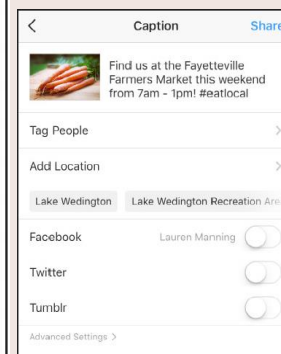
<

Caption

Share

Find us at the Fayetteville Farmers Market this weekend from 7am - 1pm! #eatlocal

Tag People

>

Add Location

>

Lake Wedington

Lake Wedington Recreation Are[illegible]

Facebook

Lauren Manning

Twitter

Tumblr

Advanced Settings >